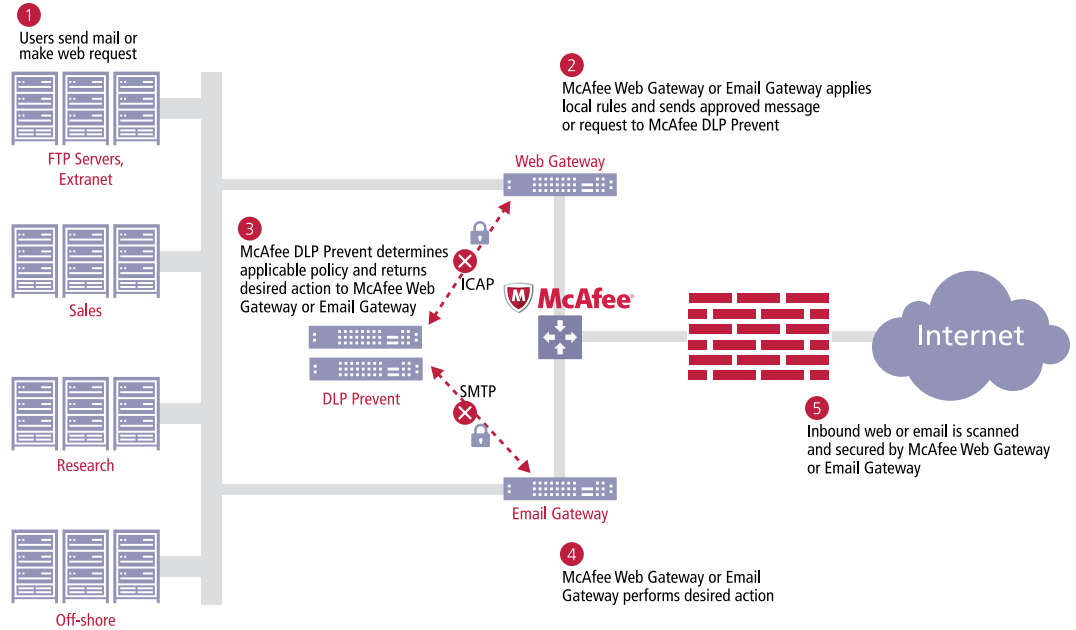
1
Users send mail or make web request

FTP Servers, Extranet

Sales

Research

Off-shore

2
McAfee Web Gateway or Email Gateway applies local rules and sends approved message or request to McAfee DLP Prevent

Web Gateway

3
McAfee DLP Prevent determines applicable policy and returns desired action to McAfee Web Gateway or Email Gateway

ICAP

McAfee

DLP Prevent

SMTP

Email Gateway

Internet

4
McAfee Web Gateway or Email Gateway performs desired action

5
Inbound web or email is scanned and secured by McAfee Web Gateway or Email Gateway